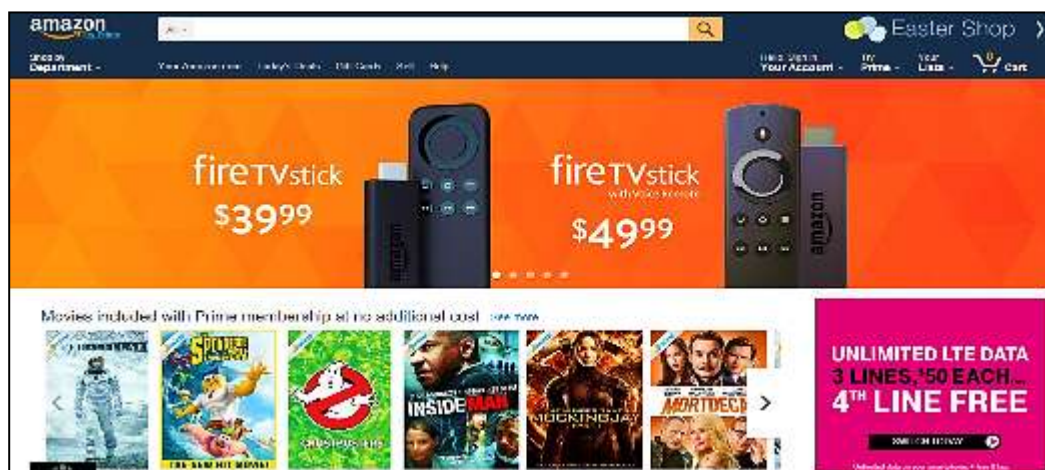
amazon
All
Easter Shop
Shop by Department
Your Amazon.com Today's Deals Gift Cards Sell Help
Hello. Sign in Your Account
Try Prime
Your Lists
0 Cart

fireTVstick
$39⁹⁹

fireTVstick
with Voice Remote
$49⁹⁹

Movies included with Prime membership at no additional cost See more

SPONGEBOB
INSIDE MAN
MOCKINGJAY
MORTDECAI

UNLIMITED LTE DATA
3 LINES, $50 EACH
4TH LINE FREE
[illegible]
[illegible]